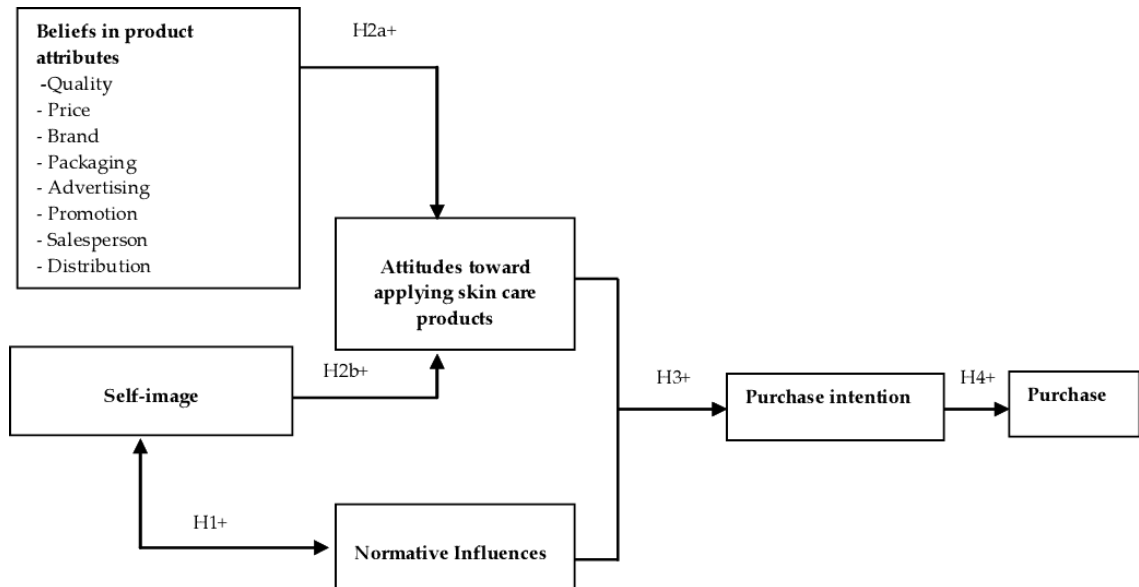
Beliefs in product attributes
-Quality
- Price
- Brand
- Packaging
- Advertising
- Promotion
- Salesperson
- Distribution

H2a+

Attitudes toward applying skin care products

Self-image

H2b+

H3+

Purchase intention

H4+

Purchase

H1+

Normative Influences